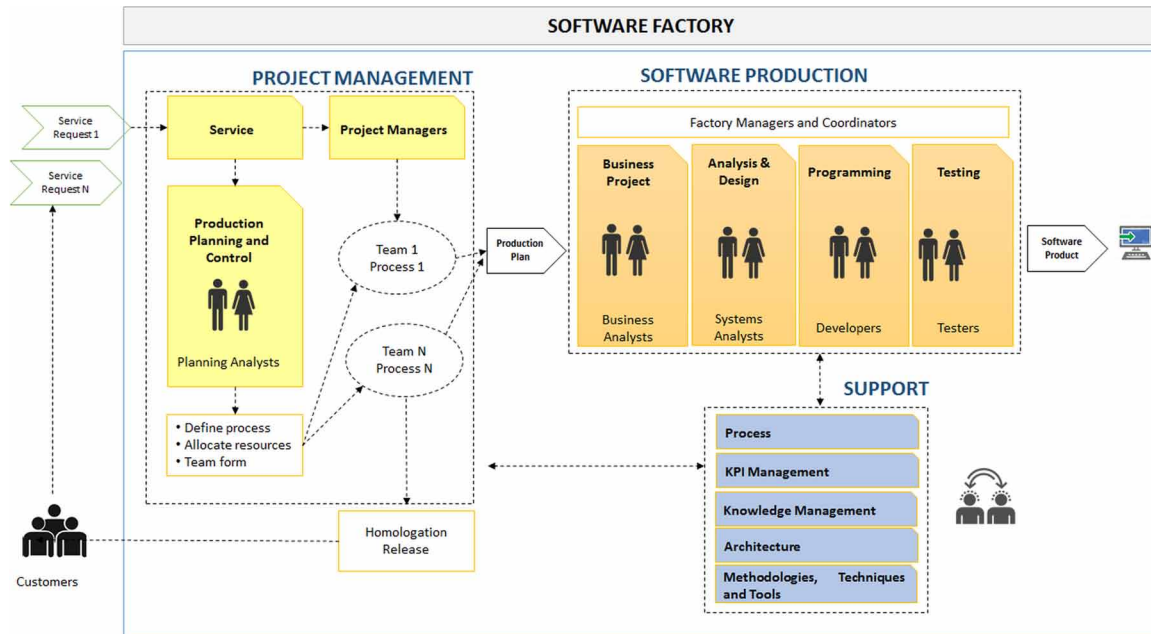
SOFTWARE FACTORY

PROJECT MANAGEMENT

Service Request 1

Service Request N

Service

Project Managers

Production Planning and Control

Planning Analysts

• Define process
• Allocate resources
• Team form

Team 1 Process 1

Team N Process N

Production Plan

Homologation Release

Customers

SOFTWARE PRODUCTION

Factory Managers and Coordinators

Business Project

Business Analysts

Analysis & Design

Systems Analysts

Programming

Developers

Testing

Testers

Software Product

SUPPORT

Process

KPI Management

Knowledge Management

Architecture

Methodologies, Techniques and Tools